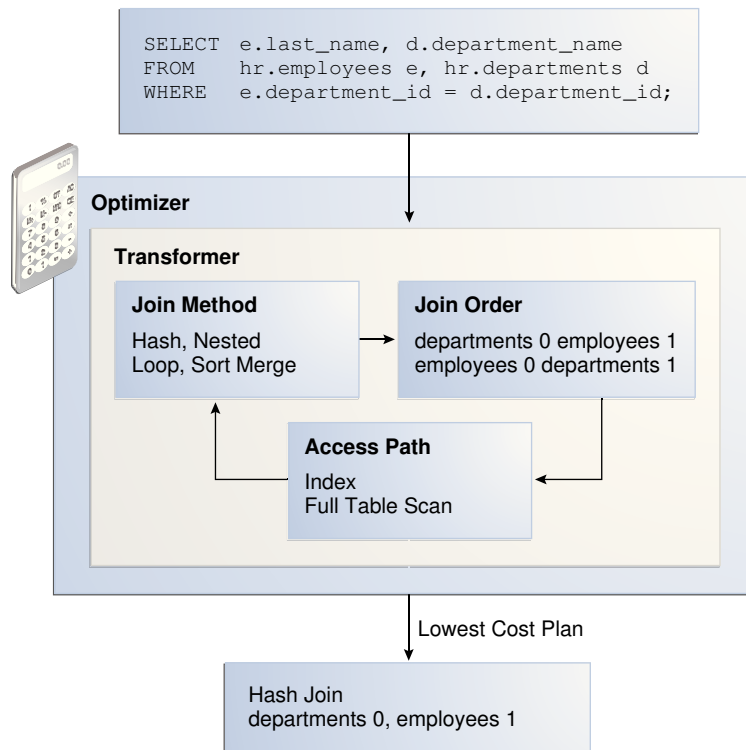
SELECT e.last_name, d.department_name
FROM hr.employees e, hr.departments d
WHERE e.department_id = d.department_id;

Optimizer

Transformer

Join Method

Hash, Nested Loop, Sort Merge

Join Order

departments 0 employees 1
employees 0 departments 1

Access Path

Index
Full Table Scan

Lowest Cost Plan

Hash Join
departments 0, employees 1